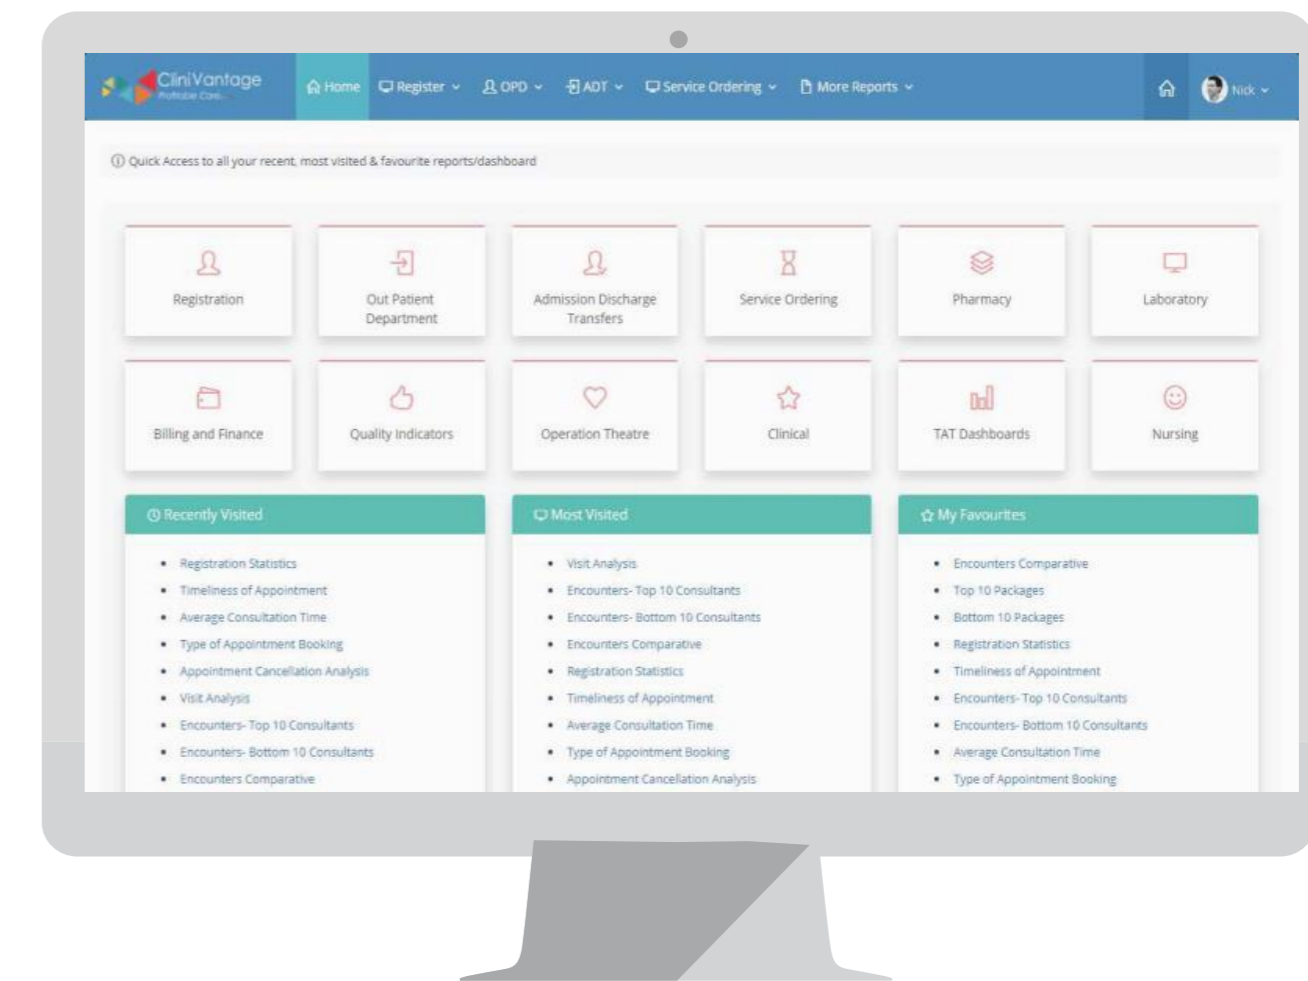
CliniVantage
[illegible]

Home Register OPD ADT Service Ordering More Reports

Nick

Quick Access to all your recent, most visited & favourite reports/dashboard

Registration

Out Patient Department

Admission Discharge Transfers

Service Ordering

Pharmacy

Laboratory

Billing and Finance

Quality Indicators

Operation Theatre

Clinical

TAT Dashboards

Nursing

Recently Visited

- Registration Statistics
- Timeliness of Appointment
- Average Consultation Time
- Type of Appointment Booking
- Appointment Cancellation Analysis
- Visit Analysis
- Encounters- Top 10 Consultants
- Encounters- Bottom 10 Consultants
- Encounters Comparative

Most Visited

- Visit Analysis
- Encounters- Top 10 Consultants
- Encounters- Bottom 10 Consultants
- Encounters Comparative
- Registration Statistics
- Timeliness of Appointment
- Average Consultation Time
- Type of Appointment Booking
- Appointment Cancellation Analysis

My Favourites

- Encounters Comparative
- Top 10 Packages
- Bottom 10 Packages
- Registration Statistics
- Timeliness of Appointment
- Encounters- Top 10 Consultants
- Encounters- Bottom 10 Consultants
- Average Consultation Time
- Type of Appointment Booking